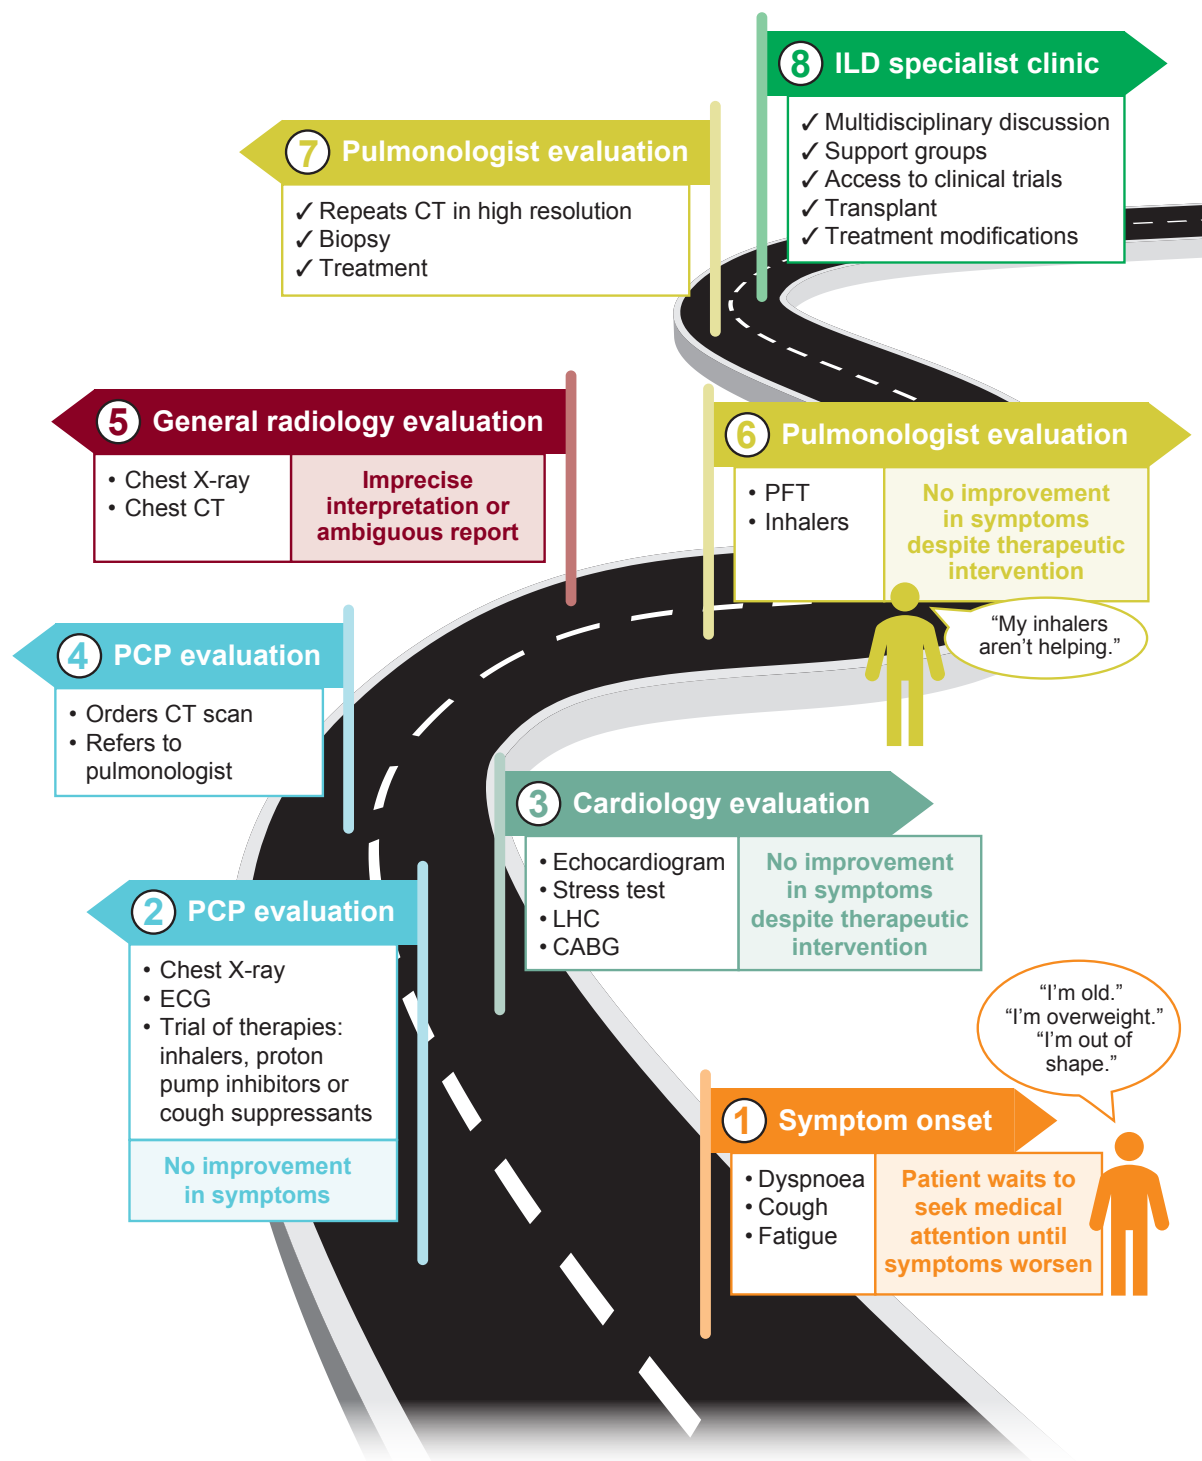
8 ILD specialist clinic
✓ Multidisciplinary discussion
✓ Support groups
✓ Access to clinical trials
✓ Transplant
✓ Treatment modifications

7 Pulmonologist evaluation
✓ Repeats CT in high resolution
✓ Biopsy
✓ Treatment

5 General radiology evaluation
• Chest X-ray
• Chest CT
Imprecise interpretation or ambiguous report

6 Pulmonologist evaluation
• PFT
• Inhalers
No improvement in symptoms despite therapeutic intervention

"My inhalers aren't helping."

4 PCP evaluation
• Orders CT scan
• Refers to pulmonologist

3 Cardiology evaluation
• Echocardiogram
• Stress test
• LHC
• CABG
No improvement in symptoms despite therapeutic intervention

2 PCP evaluation
• Chest X-ray
• ECG
• Trial of therapies: inhalers, proton pump inhibitors or cough suppressants
No improvement in symptoms

"I'm old."
"I'm overweight."
"I'm out of shape."

1 Symptom onset
• Dyspnoea
• Cough
• Fatigue
Patient waits to seek medical attention until symptoms worsen